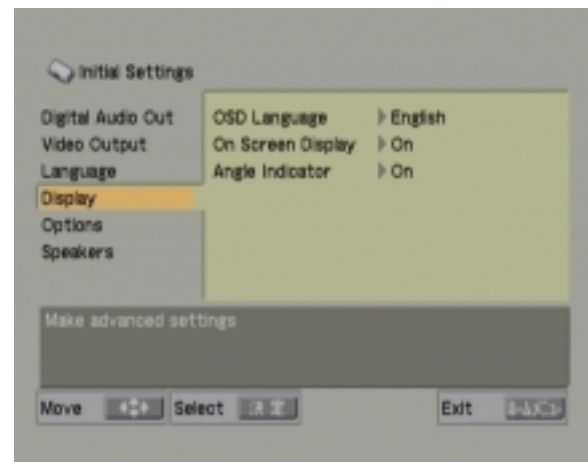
Initial Settings

Digital Audio Out
Video Output
Language
Display
Options
Speakers

| | |
|---|---|
| OSD Language | English |
| On Screen Display | On |
| Angle Indicator | On |

Make advanced settings

Move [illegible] Select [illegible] Exit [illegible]